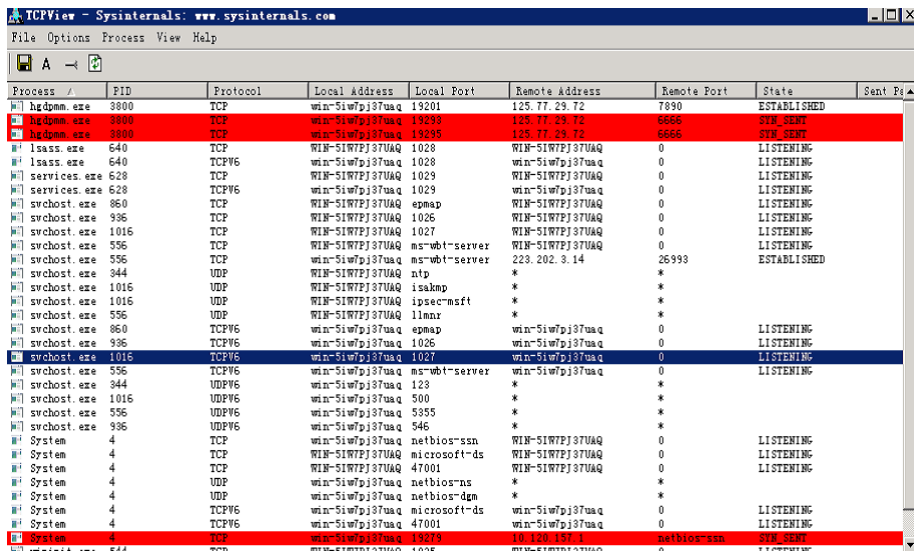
TCPView - Sysinternals: www.sysinternals.com

File Options Process View Help

A

| Process | PID | Protocol | Local Address | Local Port | Remote Address | Remote Port | State | Sent Pa |
|---|---|---|---|---|---|---|---|---|
| hgdpmm.exe | 3800 | TCP | win-5iw7pj37uaq | 19201 | 125.77.29.72 | 7890 | ESTABLISHED | |
| hgdpmm.exe | 3800 | TCP | win-5iw7pj37uaq | 19293 | 125.77.29.72 | 6666 | SYN_SENT | |
| hgdpmm.exe | 3800 | TCP | win-5iw7pj37uaq | 19295 | 125.77.29.72 | 6666 | SYN_SENT | |
| lsass.exe | 640 | TCP | WIN-5IW7PJ37UAQ | 1028 | WIN-5IW7PJ37UAQ | 0 | LISTENING | |
| lsass.exe | 640 | TCPV6 | win-5iw7pj37uaq | 1028 | win-5iw7pj37uaq | 0 | LISTENING | |
| services.exe | 628 | TCP | WIN-5IW7PJ37UAQ | 1029 | WIN-5IW7PJ37UAQ | 0 | LISTENING | |
| services.exe | 628 | TCPV6 | win-5iw7pj37uaq | 1029 | win-5iw7pj37uaq | 0 | LISTENING | |
| svchost.exe | 860 | TCP | WIN-5IW7PJ37UAQ | epmap | WIN-5IW7PJ37UAQ | 0 | LISTENING | |
| svchost.exe | 936 | TCP | WIN-5IW7PJ37UAQ | 1026 | WIN-5IW7PJ37UAQ | 0 | LISTENING | |
| svchost.exe | 1016 | TCP | WIN-5IW7PJ37UAQ | 1027 | WIN-5IW7PJ37UAQ | 0 | LISTENING | |
| svchost.exe | 556 | TCP | WIN-5IW7PJ37UAQ | ms-wbt-server | WIN-5IW7PJ37UAQ | 0 | LISTENING | |
| svchost.exe | 556 | TCP | WIN-5IW7PJ37UAQ | ms-wbt-server | 223.202.3.14 | 26993 | ESTABLISHED | |
| svchost.exe | 344 | UDP | WIN-5IW7PJ37UAQ | ntp | * | * | | |
| svchost.exe | 1016 | UDP | WIN-5IW7PJ37UAQ | isakmp | * | * | | |
| svchost.exe | 1016 | UDP | WIN-5IW7PJ37UAQ | ipsec-msft | * | * | | |
| svchost.exe | 556 | UDP | WIN-5IW7PJ37UAQ | llmnr | * | * | | |
| svchost.exe | 860 | TCPV6 | win-5iw7pj37uaq | epmap | win-5iw7pj37uaq | 0 | LISTENING | |
| svchost.exe | 936 | TCPV6 | win-5iw7pj37uaq | 1026 | win-5iw7pj37uaq | 0 | LISTENING | |
| svchost.exe | 1016 | TCPV6 | win-5iw7pj37uaq | 1027 | win-5iw7pj37uaq | 0 | LISTENING | |
| svchost.exe | 556 | TCPV6 | win-5iw7pj37uaq | ms-wbt-server | win-5iw7pj37uaq | 0 | LISTENING | |
| svchost.exe | 344 | UDPV6 | win-5iw7pj37uaq | 123 | * | * | | |
| svchost.exe | 1016 | UDPV6 | win-5iw7pj37uaq | 500 | * | * | | |
| svchost.exe | 556 | UDPV6 | win-5iw7pj37uaq | 5355 | * | * | | |
| svchost.exe | 936 | UDPV6 | win-5iw7pj37uaq | 546 | * | * | | |
| System | 4 | TCP | WIN-5IW7PJ37UAQ | netbios-ssn | WIN-5IW7PJ37UAQ | 0 | LISTENING | |
| System | 4 | TCP | WIN-5IW7PJ37UAQ | microsoft-ds | WIN-5IW7PJ37UAQ | 0 | LISTENING | |
| System | 4 | TCP | WIN-5IW7PJ37UAQ | 47001 | WIN-5IW7PJ37UAQ | 0 | LISTENING | |
| System | 4 | UDP | WIN-5IW7PJ37UAQ | netbios-ns | * | * | | |
| System | 4 | UDP | WIN-5IW7PJ37UAQ | netbios-dgm | * | * | | |
| System | 4 | TCPV6 | win-5iw7pj37uaq | microsoft-ds | win-5iw7pj37uaq | 0 | LISTENING | |
| System | 4 | TCPV6 | win-5iw7pj37uaq | 47001 | win-5iw7pj37uaq | 0 | LISTENING | |
| System | 4 | TCP | win-5iw7pj37uaq | 19279 | 10.120.157.1 | netbios-ssn | SYN_SENT | |
| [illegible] | 544 | TCP | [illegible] | 1025 | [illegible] | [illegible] | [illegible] | |